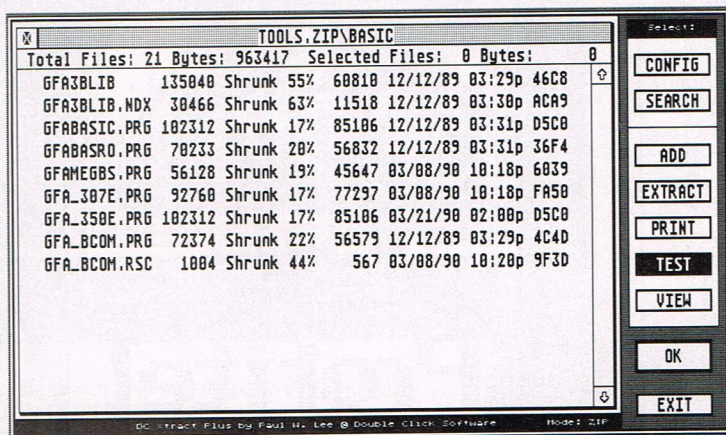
TOOLS.ZIP\BASIC

Total Files: 21 Bytes: 963417 Selected Files: 0 Bytes: 0

| | | | | | | | |
|---|---|---|---|---|---|---|---|
| GFA3BLIB | 135040 | Shrunk | 55% | 60810 | 12/12/89 | 03:29p | 46C8 |
| GFA3BLIB.NDX | 30466 | Shrunk | 63% | 11518 | 12/12/89 | 03:30p | ACA9 |
| GFABASIC.PRG | 102312 | Shrunk | 17% | 85106 | 12/12/89 | 03:31p | D5C0 |
| GFABASRO.PRG | 70233 | Shrunk | 20% | 56832 | 12/12/89 | 03:31p | 36F4 |
| GFAMEGBS.PRG | 56128 | Shrunk | 19% | 45647 | 03/08/90 | 10:18p | 6039 |
| GFA_307E.PRG | 92760 | Shrunk | 17% | 77297 | 03/08/90 | 10:18p | FA50 |
| GFA_350E.PRG | 102312 | Shrunk | 17% | 85106 | 03/21/90 | 02:00p | D5C0 |
| GFA_BCOM.PRG | 72374 | Shrunk | 22% | 56579 | 12/12/89 | 03:29p | 4C4D |
| GFA_BCOM.RSC | 1004 | Shrunk | 44% | 567 | 03/08/90 | 10:20p | 9F3D |

Select:
CONFIG
SEARCH
ADD
EXTRACT
PRINT
TEST
VIEW
OK
EXIT

DC Xtract Plus by Paul W. Lee @ Double Click Software Mode: ZIP